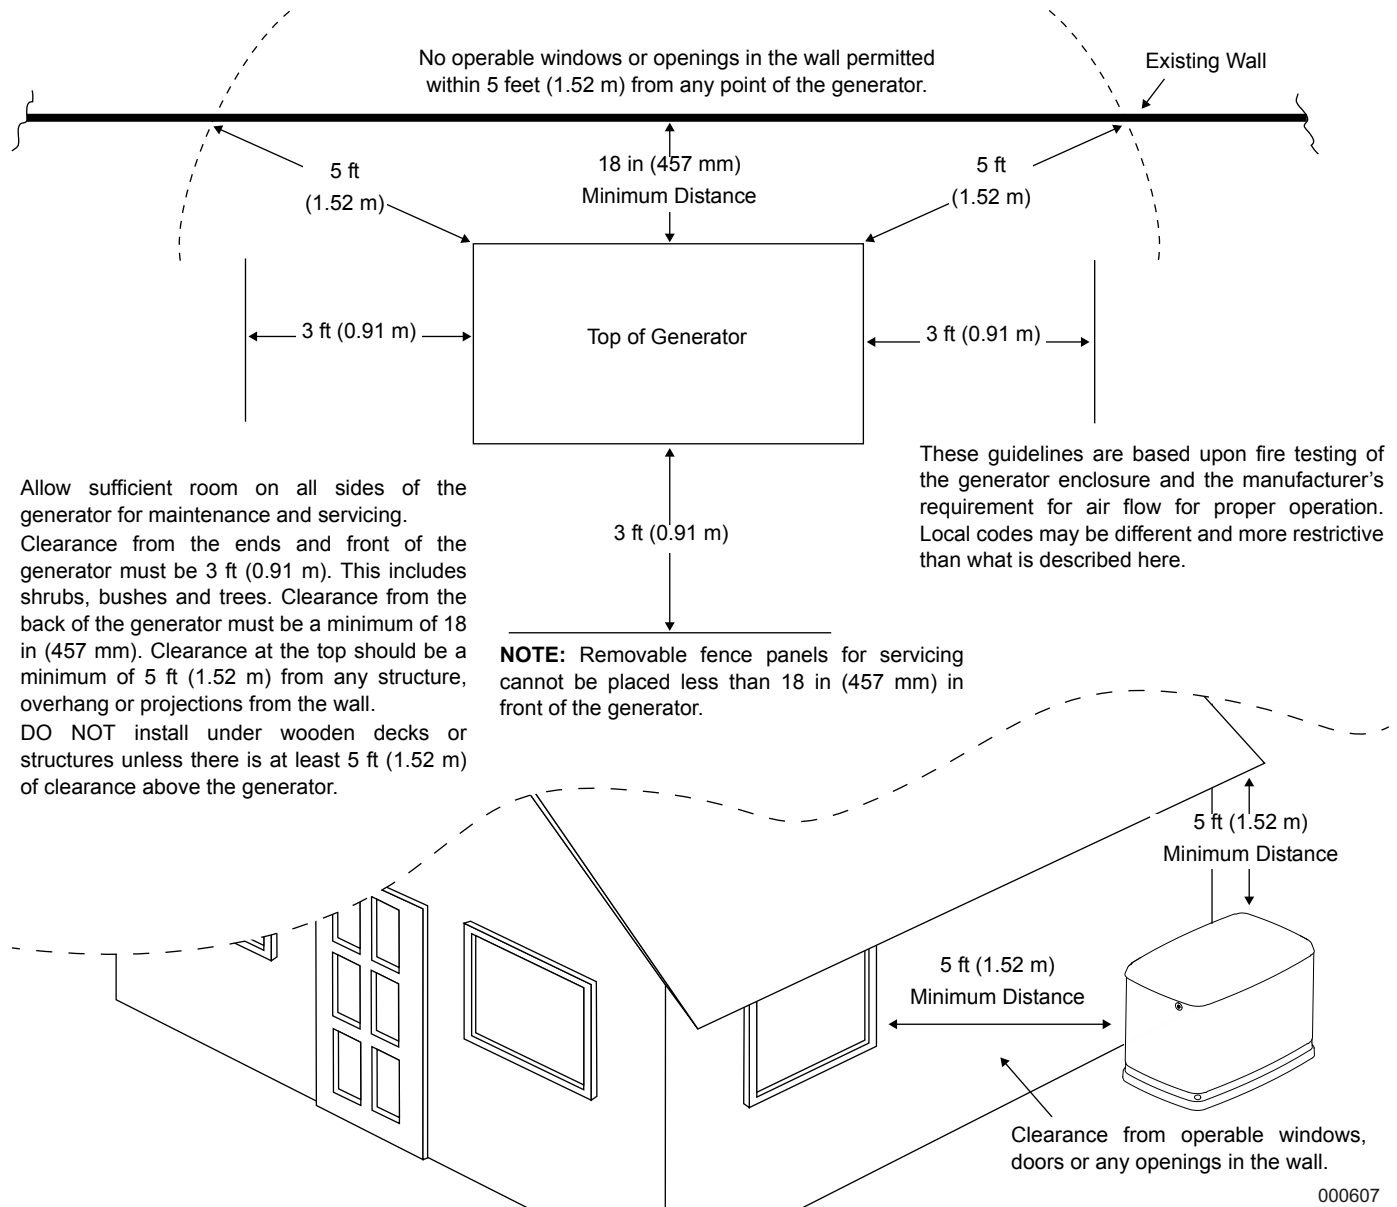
No operable windows or openings in the wall permitted within 5 feet (1.52 m) from any point of the generator.

Existing Wall

5 ft (1.52 m)

18 in (457 mm) Minimum Distance

5 ft (1.52 m)

3 ft (0.91 m)

Top of Generator

3 ft (0.91 m)

These guidelines are based upon fire testing of the generator enclosure and the manufacturer's requirement for air flow for proper operation. Local codes may be different and more restrictive than what is described here.

Allow sufficient room on all sides of the generator for maintenance and servicing.

Clearance from the ends and front of the generator must be 3 ft (0.91 m). This includes shrubs, bushes and trees. Clearance from the back of the generator must be a minimum of 18 in (457 mm). Clearance at the top should be a minimum of 5 ft (1.52 m) from any structure, overhang or projections from the wall.

DO NOT install under wooden decks or structures unless there is at least 5 ft (1.52 m) of clearance above the generator.

3 ft (0.91 m)

**NOTE:** Removable fence panels for servicing cannot be placed less than 18 in (457 mm) in front of the generator.

5 ft (1.52 m) Minimum Distance

5 ft (1.52 m) Minimum Distance

Clearance from operable windows, doors or any openings in the wall.

000607